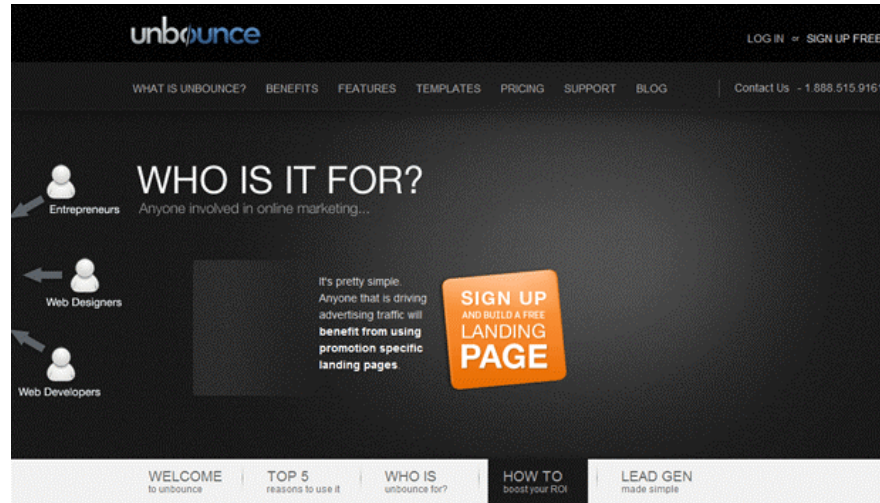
unbounce

LOG IN or SIGN UP FREE

WHAT IS UNBOUNCE? BENEFITS FEATURES TEMPLATES PRICING SUPPORT BLOG

Contact Us - 1.888.515.916

WHO IS IT FOR?

Anyone involved in online marketing...

Entrepreneurs

Web Designers

Web Developers

It's pretty simple. Anyone that is driving advertising traffic will **benefit from using promotion specific landing pages**.

SIGN UP AND BUILD A FREE LANDING PAGE

WELCOME to unbounce

TOP 5 reasons to use it

WHO IS unbounce for?

HOW TO boost your ROI

LEAD GEN made simple